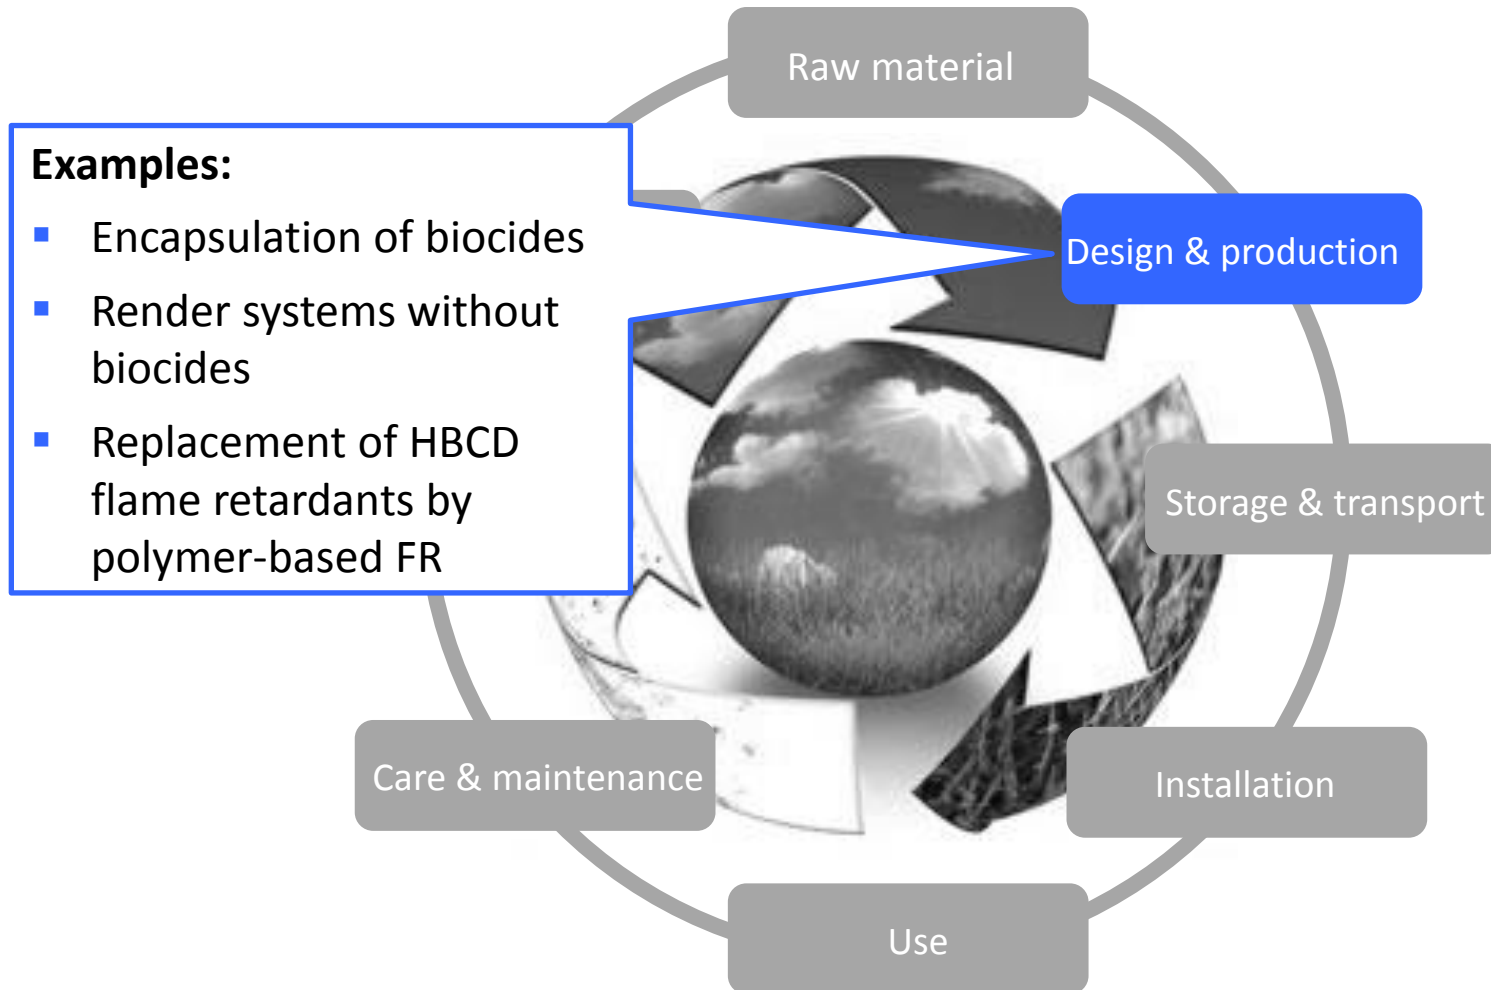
Examples:

- Encapsulation of biocides
- Render systems without biocides
- Replacement of HBCD flame retardants by polymer-based FR

Raw material

Design & production

Storage & transport

Installation

Use

Care & maintenance